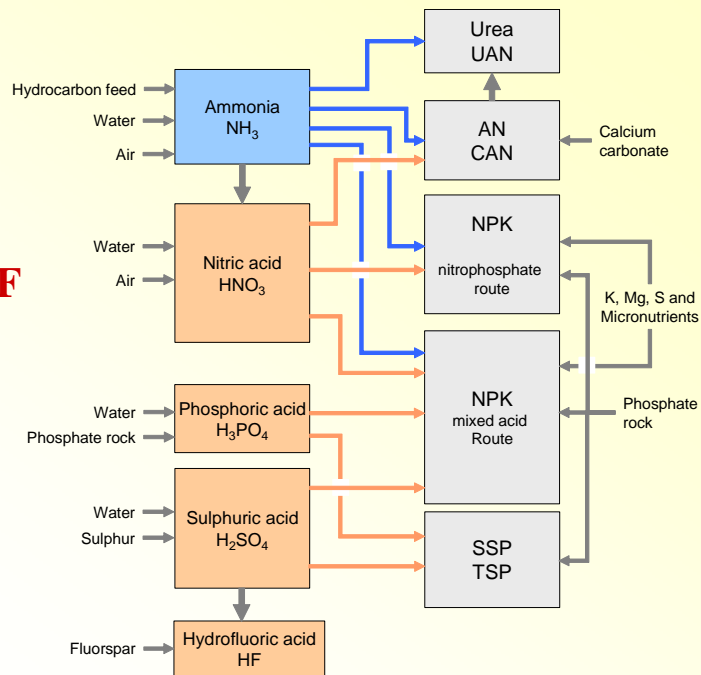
F

Hydrocarbon feed
Water
Air

Ammonia
$NH_3$

Water
Air

Nitric acid
$HNO_3$

Water
Phosphate rock

Phosphoric acid
$H_3PO_4$

Water
Sulphur

Sulphuric acid
$H_2SO_4$

Fluorspar

Hydrofluoric acid
HF

Urea
UAN

AN
CAN

Calcium carbonate

NPK
nitrophosphate route

K, Mg, S and Micronutrients

NPK
mixed acid Route

Phosphate rock

SSP
TSP